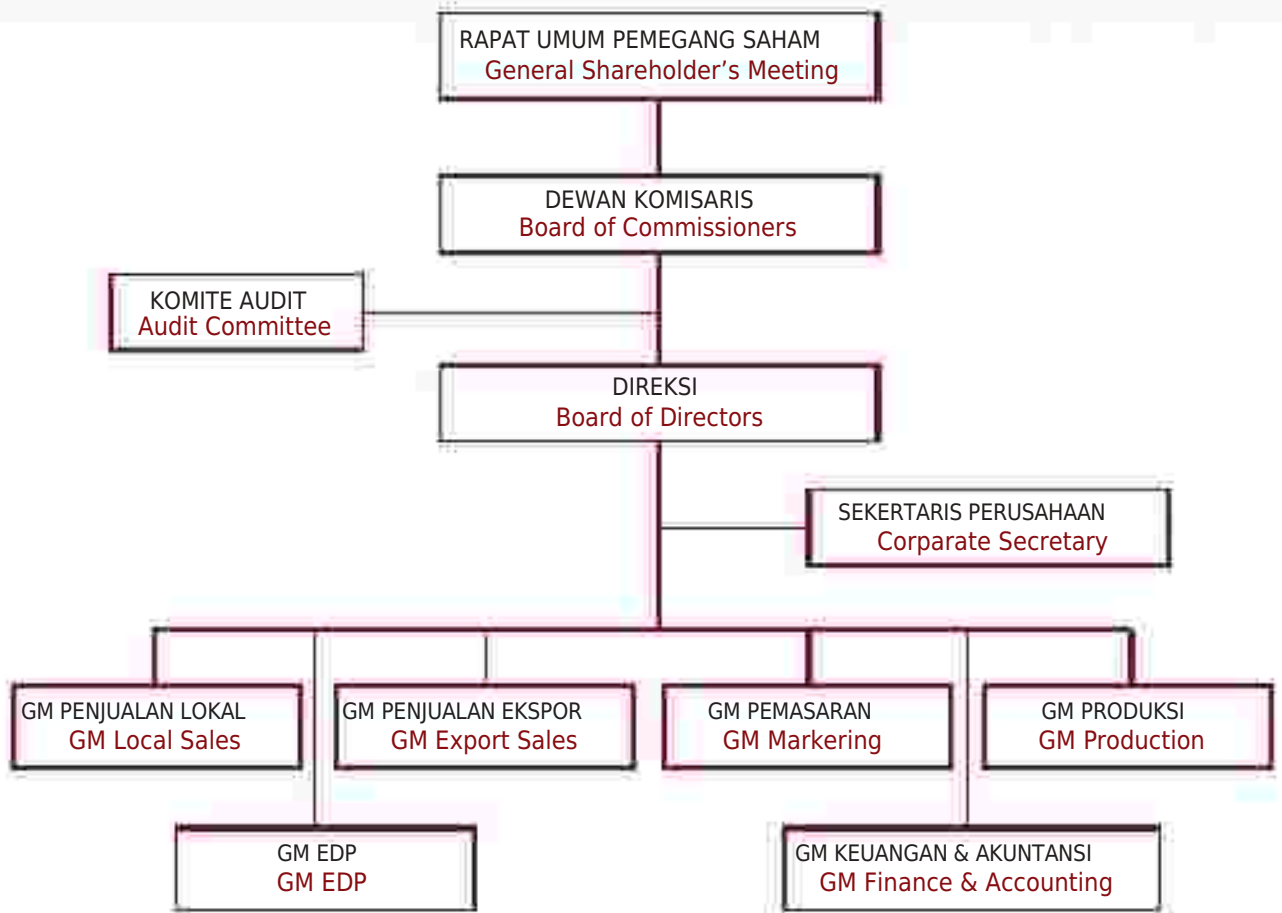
RAPAT UMUM PEMEGANG SAHAM
General Shareholder’s Meeting

DEWAN KOMISARIS
Board of Commissioners

KOMITE AUDIT
Audit Committee

DIREKSI
Board of Directors

SEKERTARIS PERUSAHAAN
Corparate Secretary

GM PENJUALAN LOKAL
GM Local Sales

GM PENJUALAN EKSPOR
GM Export Sales

GM PEMASARAN
GM Markering

GM PRODUKSI
GM Production

GM EDP
GM EDP

GM KEUANGAN & AKUNTANSI
GM Finance & Accounting